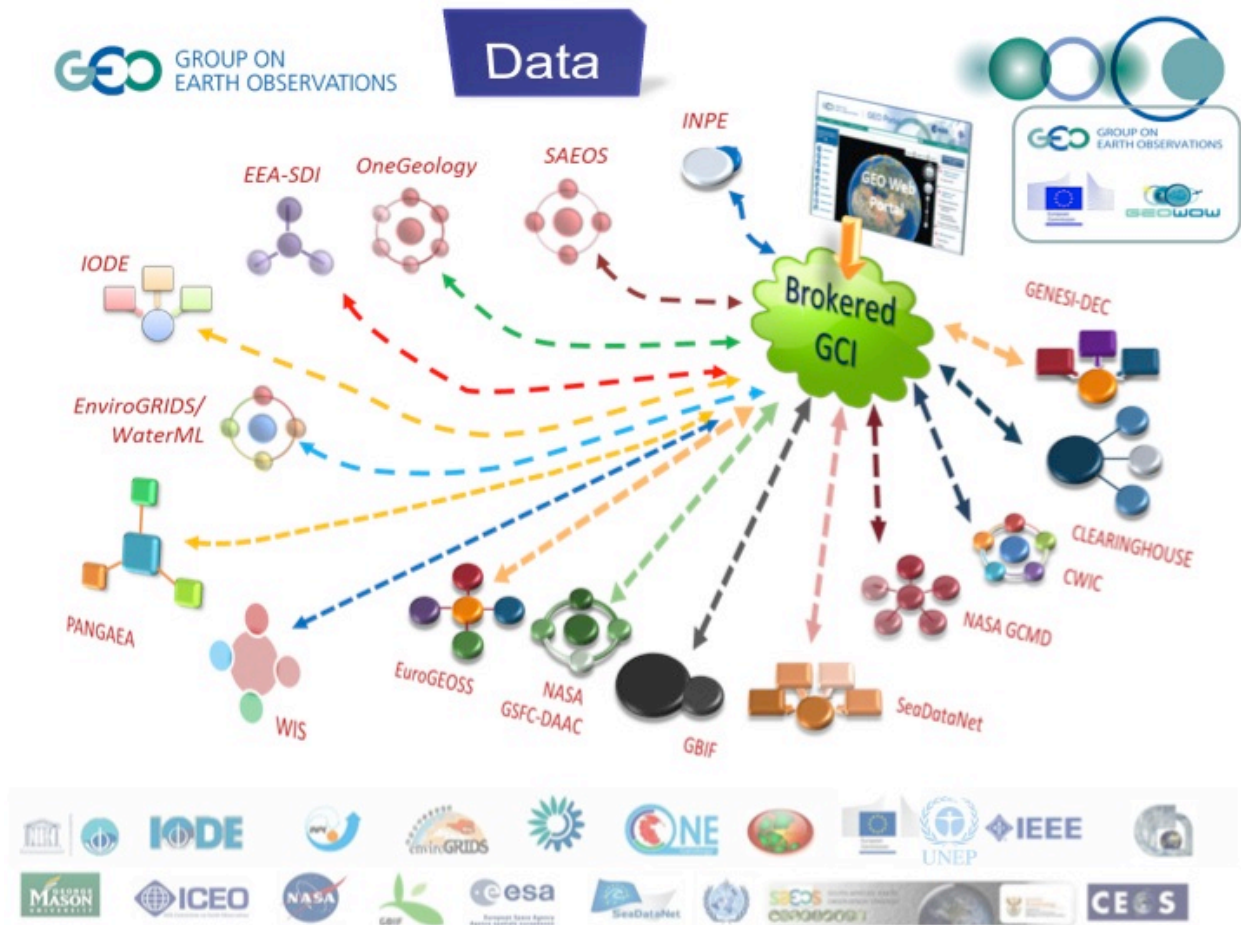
GEO GROUP ON EARTH OBSERVATIONS

Data

GEO GROUP ON EARTH OBSERVATIONS

GEOWOW

INPE

GEO Web Portal

EEA-SDI

OneGeology

SAEOS

IODE

Brokered GCI

GENESI-DEC

EnviroGRIDS/ WaterML

CLEARINGHOUSE

CWIC

PANGAEA

NASA GCMD

WIS

EuroGEOSS

NASA GSFC-DAAC

GBIF

SeaDataNet

IODE

enviroGRIDS

ONE

UNEP

IEEE

MASON

ICEO

NASA

GBIF

esa

SeaDataNet

SAEOS

CEOS